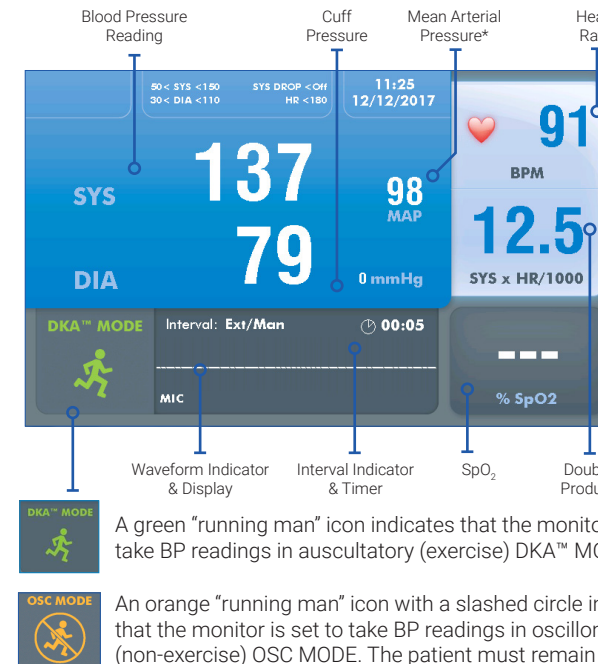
Blood Pressure Reading

Cuff Pressure

Mean Arterial Pressure*

Hea Ra

50< SYS <150
30< DIA <110

SYS DROP <Off
HR <180

11:25
12/12/2017

SYS

137

98
MAP

91

BPM

79

DIA

0 mmHg

12.5

SYS x HR/1000

DKA™ MODE

Interval: Ext/Man

00:05

MIC

---

% SpO2

Waveform Indicator & Display

Interval Indicator & Timer

SpO$_2$

Doub Produ

DKA™ MODE

A green "running man" icon indicates that the monito take BP readings in auscultatory (exercise) DKA™ MO

OSC MODE

An orange "running man" icon with a slashed circle ir that the monitor is set to take BP readings in oscillom (non-exercise) OSC MODE. The patient must remain